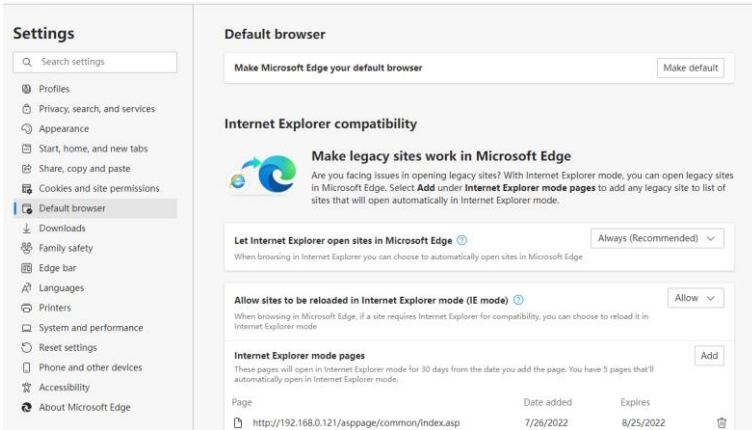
Settings

Search settings

Profiles
Privacy, search, and services
Appearance
Start, home, and new tabs
Share, copy and paste
Cookies and site permissions
Default browser
Downloads
Family safety
Edge bar
Languages
Printers
System and performance
Reset settings
Phone and other devices
Accessibility
About Microsoft Edge

Default browser

Make Microsoft Edge your default browser

Make default

Internet Explorer compatibility

Make legacy sites work in Microsoft Edge

Are you facing issues in opening legacy sites? With Internet Explorer mode, you can open legacy sites in Microsoft Edge. Select **Add** under **Internet Explorer mode pages** to add any legacy site to list of sites that will open automatically in Internet Explorer mode.

Let Internet Explorer open sites in Microsoft Edge

When browsing in Internet Explorer you can choose to automatically open sites in Microsoft Edge

Always (Recommended)

Allow sites to be reloaded in Internet Explorer mode (IE mode)

When browsing in Microsoft Edge, if a site requires Internet Explorer for compatibility, you can choose to reload it in Internet Explorer mode

Allow

Internet Explorer mode pages

These pages will open in Internet Explorer mode for 30 days from the date you add the page. You have 5 pages that'll automatically open in Internet Explorer mode.

Add

| Page | Date added | Expires |
|---|---|---|
| http://192.168.0.121/asppage/common/index.asp | 7/26/2022 | 8/25/2022 |